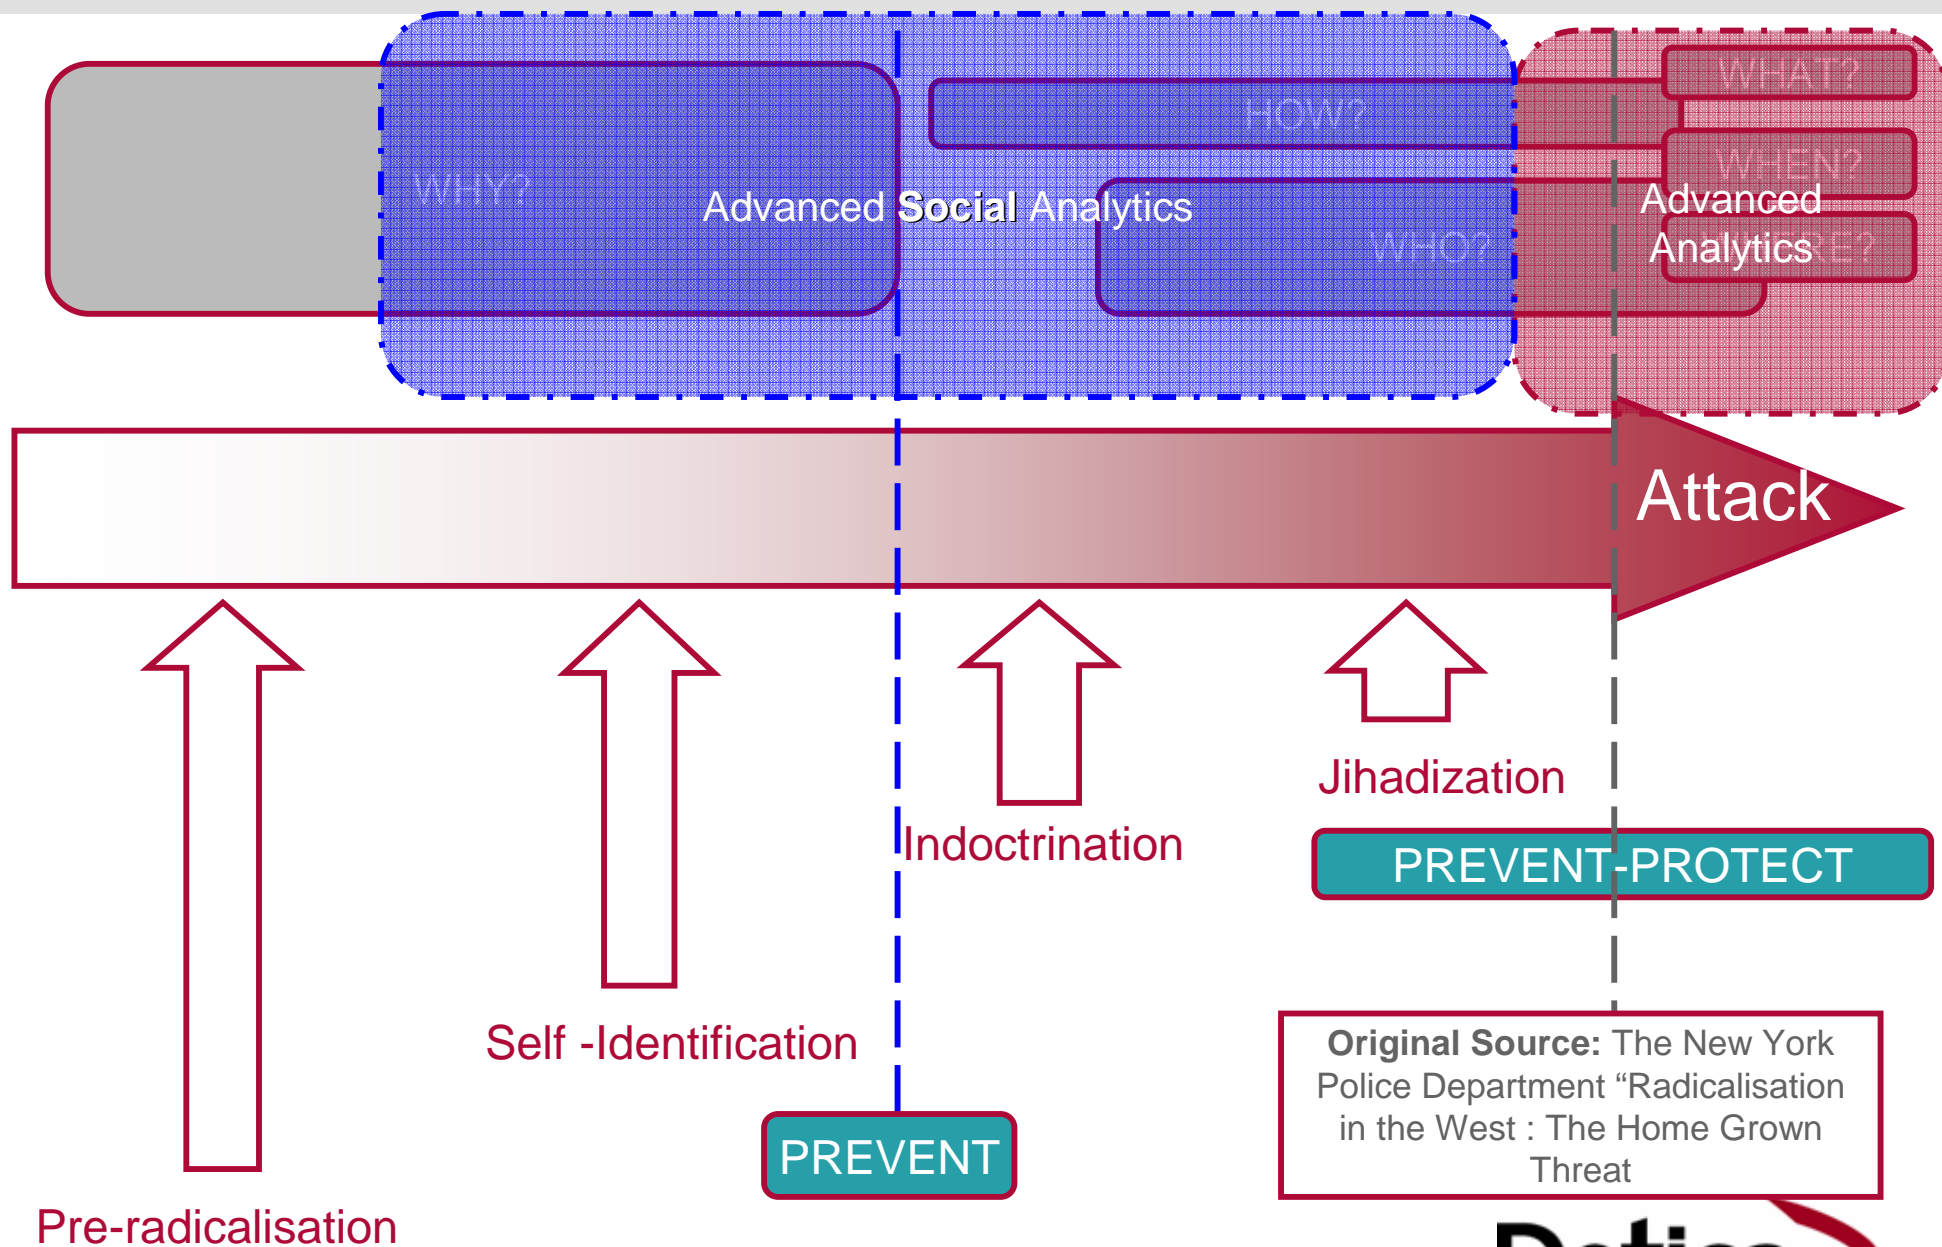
WHAT?

HOW?

WHEN?

WHY?

Advanced Social Analytics

WHO?

Advanced Analytics

WHERE?

Attack

Jihadization

Indoctrination

PREVENT-PROTECT

Self -Identification

PREVENT

Original Source: The New York Police Department “Radicalisation in the West : The Home Grown Threat

Pre-radicalisation